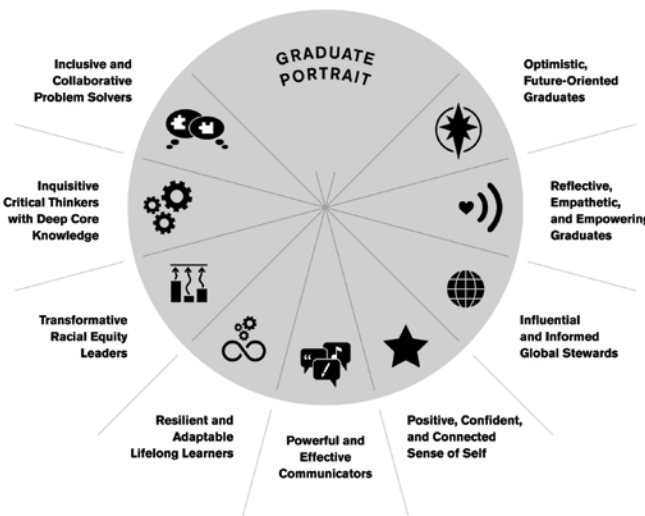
GRADUATE PORTRAIT

Optimistic, Future-Oriented Graduates

Reflective, Empathetic, and Empowering Graduates

Influential and Informed Global Stewards

Positive, Confident, and Connected Sense of Self

Powerful and Effective Communicators

Resilient and Adaptable Lifelong Learners

Transformative Racial Equity Leaders

Inquisitive Critical Thinkers with Deep Core Knowledge

Inclusive and Collaborative Problem Solvers